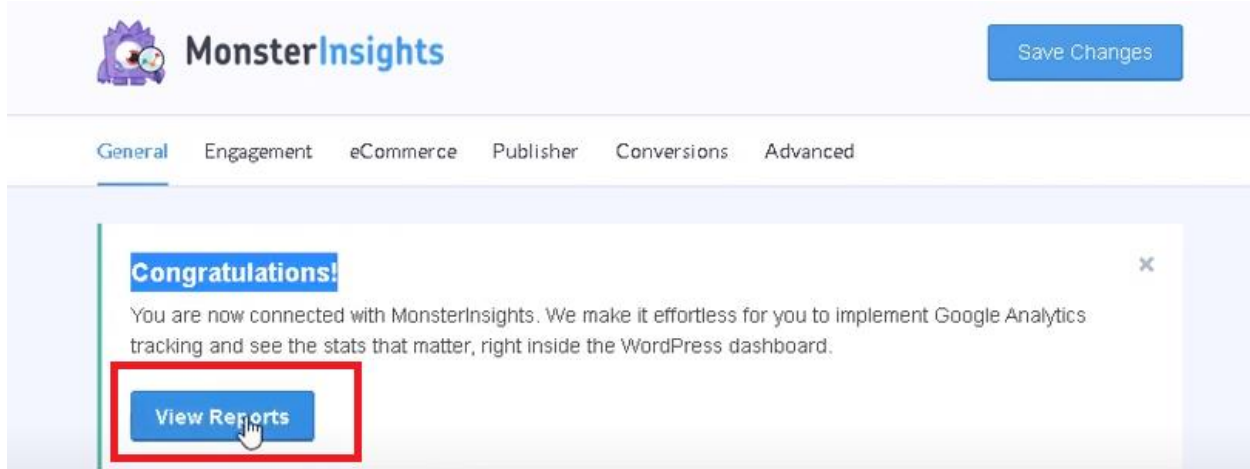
MonsterInsights

Save Changes

General Engagement eCommerce Publisher Conversions Advanced

Congratulations!

×

You are now connected with MonsterInsights. We make it effortless for you to implement Google Analytics tracking and see the stats that matter, right inside the WordPress dashboard.

View Reports